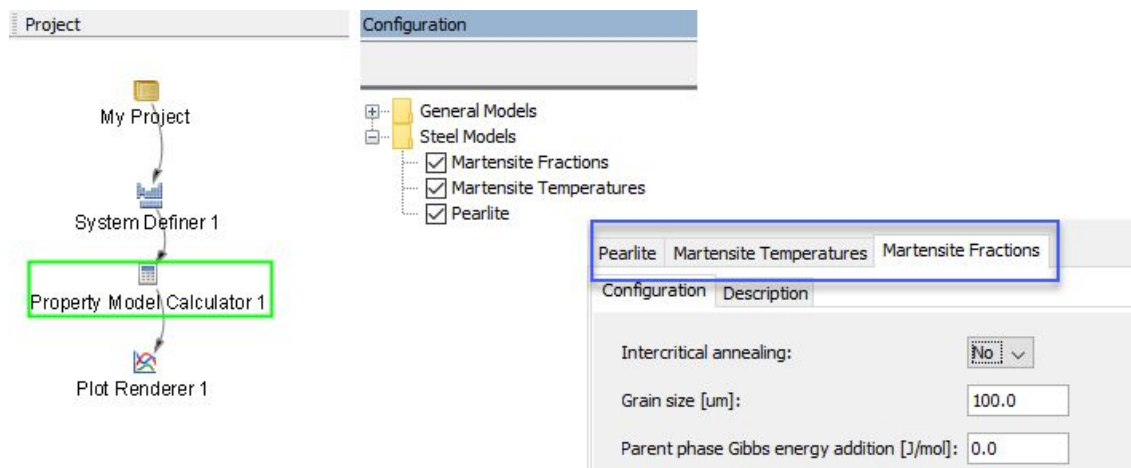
Project

My Project

System Definer 1

Property Model Calculator 1

Plot Renderer 1

Configuration

General Models
Steel Models
Martensite Fractions
Martensite Temperatures
Pearlite

Pearlite | Martensite Temperatures | Martensite Fractions

Configuration | Description

Intercritical annealing: No

Grain size [um]: 100.0

Parent phase Gibbs energy addition [J/mol]: 0.0